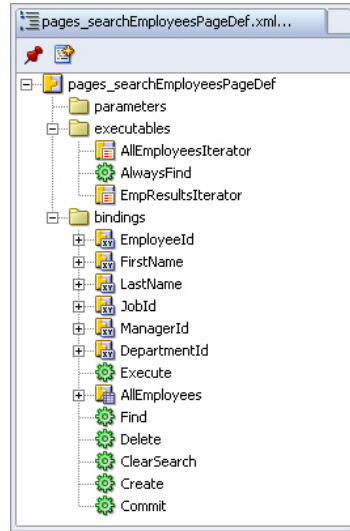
pages_searchEmployeesPageDef.xml...

pages_searchEmployeesPageDef
parameters
executables
AllEmployeesIterator
AlwaysFind
EmpResultsIterator
bindings
EmployeeId
FirstName
LastName
JobId
ManagerId
DepartmentId
Execute
AllEmployees
Find
Delete
ClearSearch
Create
Commit